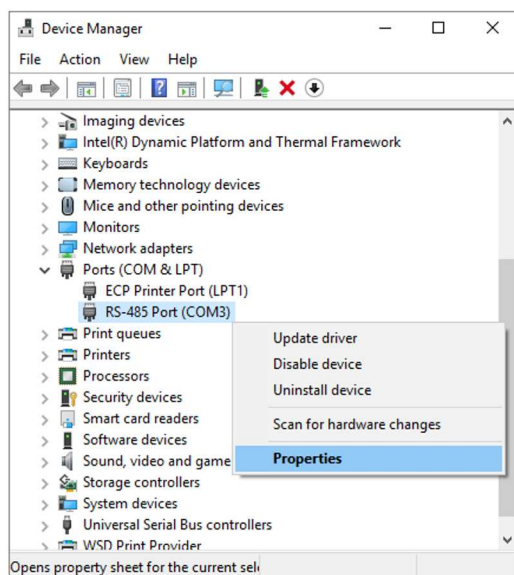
Device Manager

File Action View Help

Imaging devices
Intel(R) Dynamic Platform and Thermal Framework
Keyboards
Memory technology devices
Mice and other pointing devices
Monitors
Network adapters
Ports (COM & LPT)
ECP Printer Port (LPT1)
RS-485 Port (COM3)
Print queues
Printers
Processors
Security devices
Smart card readers
Software devices
Sound, video and game
Storage controllers
System devices
Universal Serial Bus controllers
WSD Print Provider

Update driver
Disable device
Uninstall device
Scan for hardware changes
Properties

Opens property sheet for the current sel